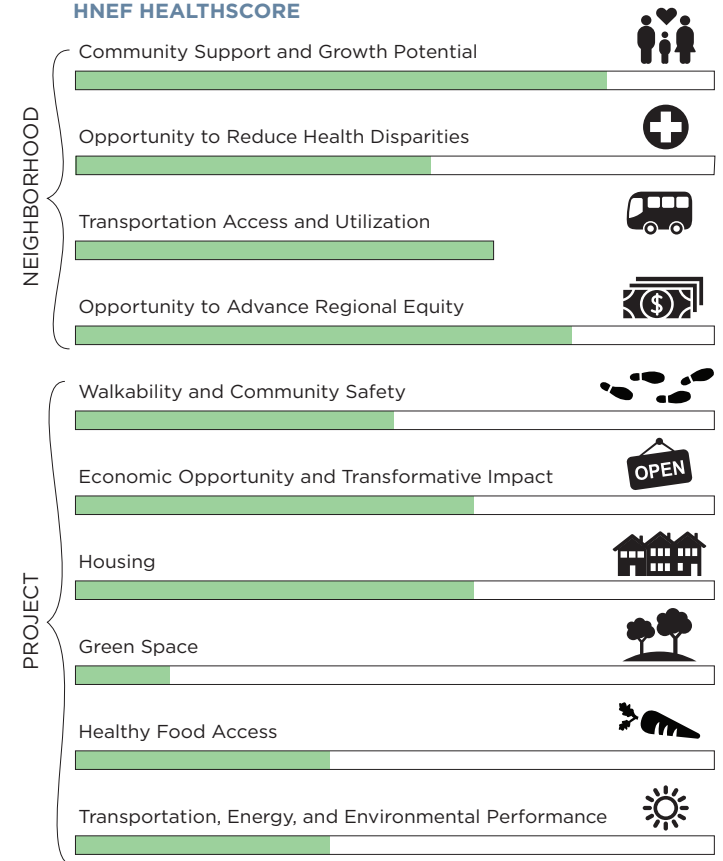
HNEF HEALTHSCORE

NEIGHBORHOOD

Community Support and Growth Potential

Opportunity to Reduce Health Disparities

Transportation Access and Utilization

Opportunity to Advance Regional Equity

PROJECT

Walkability and Community Safety

Economic Opportunity and Transformative Impact

OPEN

Housing

Green Space

Healthy Food Access

Transportation, Energy, and Environmental Performance